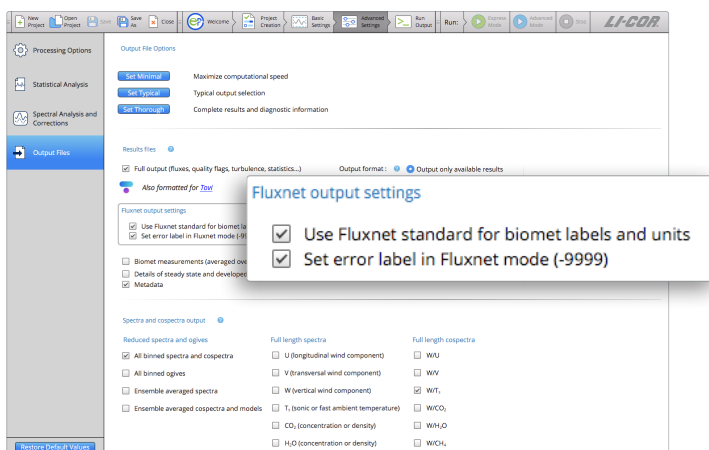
New Project | Open Project | Save | Save As | Close | Welcome | Project Creation | Basic Settings | Advanced Settings | Run Output | Run: | Express Mode | Advanced Mode | Stop | LI-COR

Processing Options

Statistical Analysis

Spectral Analysis and Corrections

Output Files

Restore Default Values

Output File Options

Set Minimal Maximize computational speed

Set Typical Typical output selection

Set Thorough Complete results and diagnostic information

Results files

Full output (fluxes, quality flags, turbulence, statistics...)

Output format: Output only available results

Also formatted for Tovi

Fluxnet output settings

Use Fluxnet standard for biomet la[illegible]

Set error label in Fluxnet mode (-9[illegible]

Biomet measurements (averaged ove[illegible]

Details of steady state and develope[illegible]

Metadata

Fluxnet output settings

Use Fluxnet standard for biomet labels and units

Set error label in Fluxnet mode (-9999)

Spectra and cospectra output

Reduced spectra and ogives

All binned spectra and cospectra

All binned ogives

Ensemble averaged spectra

Ensemble averaged cospectra and models

Full length spectra

U (longitudinal wind component)

V (transversal wind component)

W (vertical wind component)

$T_s$ (sonic or fast ambient temperature)

$CO_2$ (concentration or density)

$H_2O$ (concentration or density)

Full length cospectra

W/U

W/V

W/$T_s$

W/$CO_2$

W/$H_2O$

W/$CH_4$